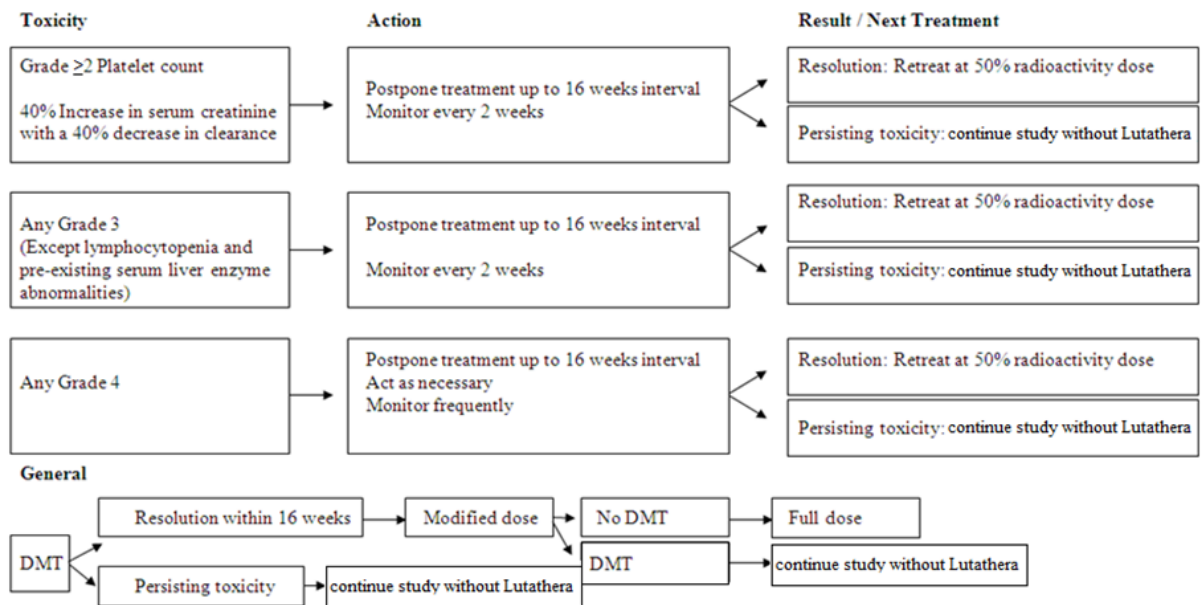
Toxicity

Action

Result / Next Treatment

Grade $\geq$2 Platelet count

40% Increase in serum creatinine with a 40% decrease in clearance

Postpone treatment up to 16 weeks interval
Monitor every 2 weeks

Resolution: Retreat at 50% radioactivity dose

Persisting toxicity: continue study without Lutathera

Any Grade 3
(Except lymphocytopenia and pre-existing serum liver enzyme abnormalities)

Postpone treatment up to 16 weeks interval

Monitor every 2 weeks

Resolution: Retreat at 50% radioactivity dose

Persisting toxicity: continue study without Lutathera

Any Grade 4

Postpone treatment up to 16 weeks interval
Act as necessary
Monitor frequently

Resolution: Retreat at 50% radioactivity dose

Persisting toxicity: continue study without Lutathera

General

DMT

Resolution within 16 weeks

Modified dose

No DMT

Full dose

DMT

continue study without Lutathera

Persisting toxicity

continue study without Lutathera